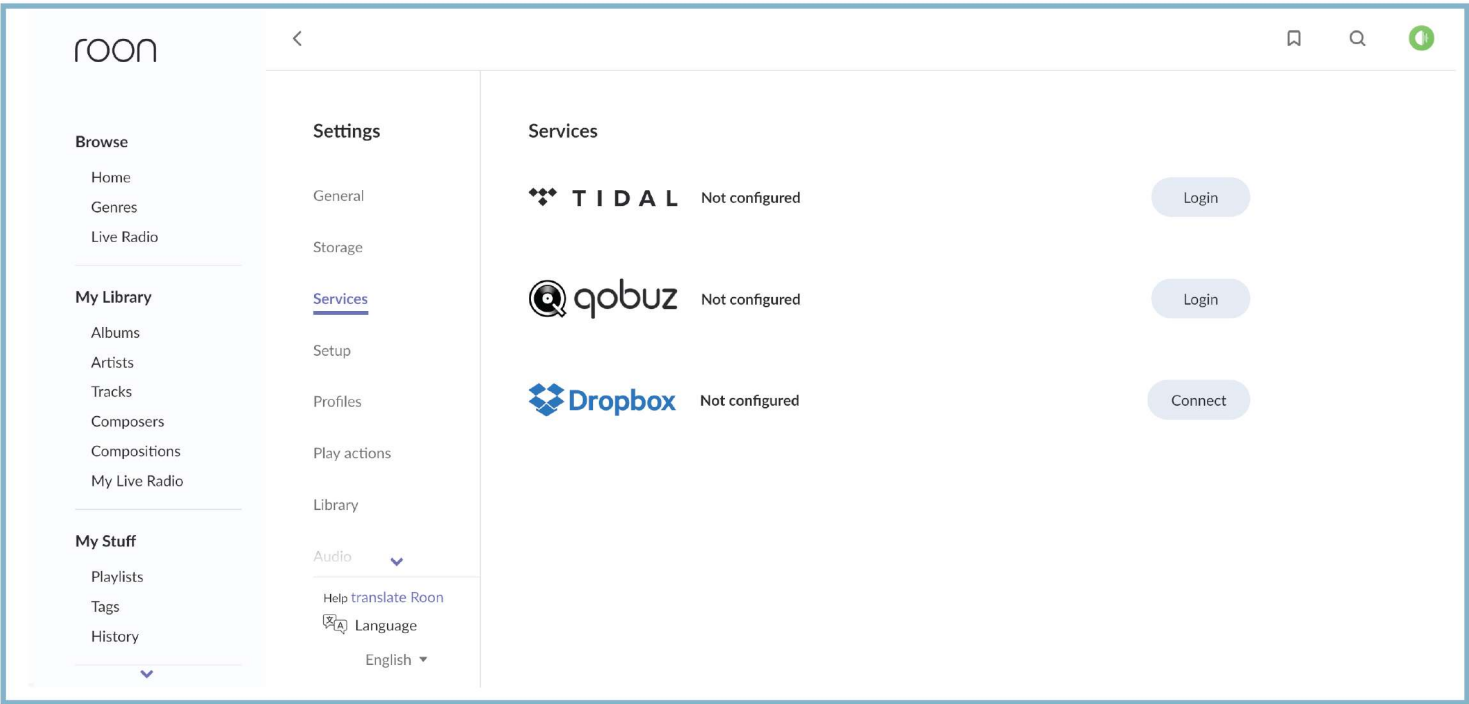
roon

Browse
Home
Genres
Live Radio

My Library
Albums
Artists
Tracks
Composers
Compositions
My Live Radio

My Stuff
Playlists
Tags
History

Settings
General
Storage
Services
Setup
Profiles
Play actions
Library
Audio

Help translate Roon
Language
English

Services

TIDAL Not configured Login

qobuz Not configured Login

Dropbox Not configured Connect